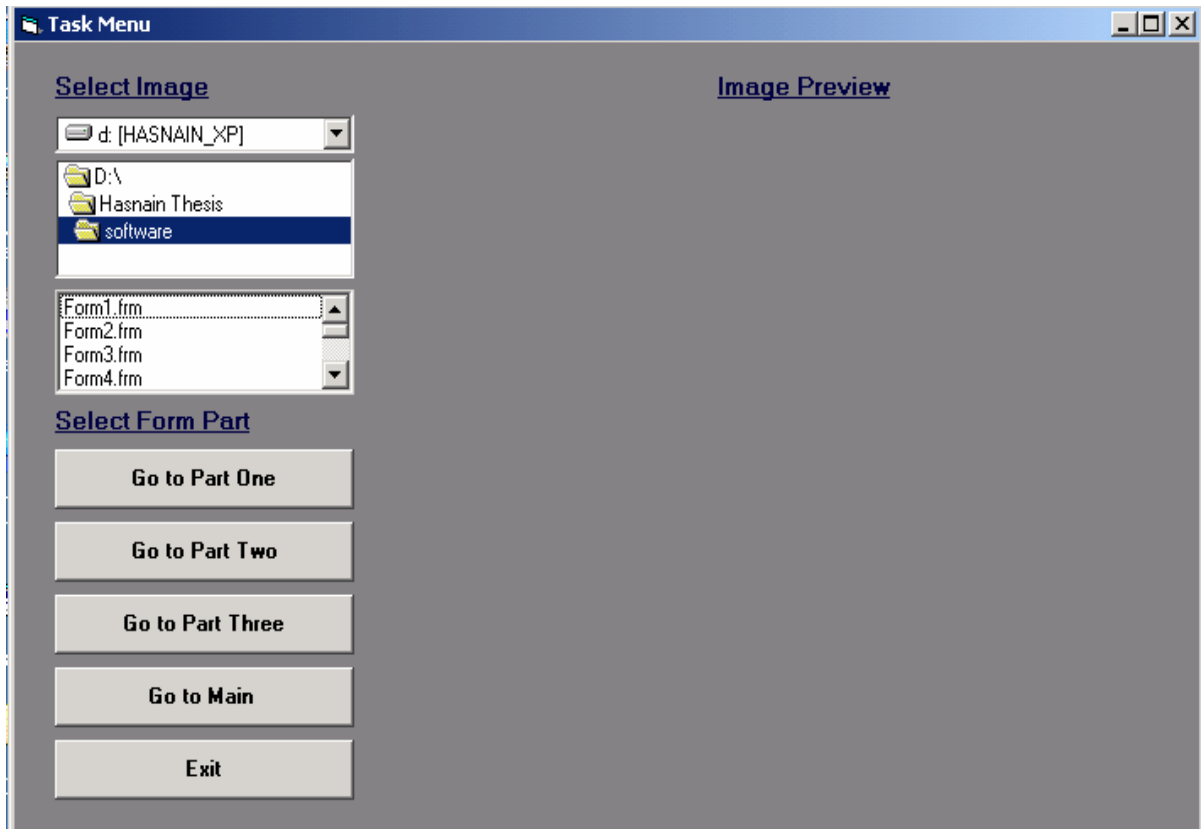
Task Menu

Select Image

d: [HASNAIN_XP]

D:\
Hasnain Thesis
software

Form1.frm
Form2.frm
Form3.frm
Form4.frm

Select Form Part

Go to Part One

Go to Part Two

Go to Part Three

Go to Main

Exit

Image Preview